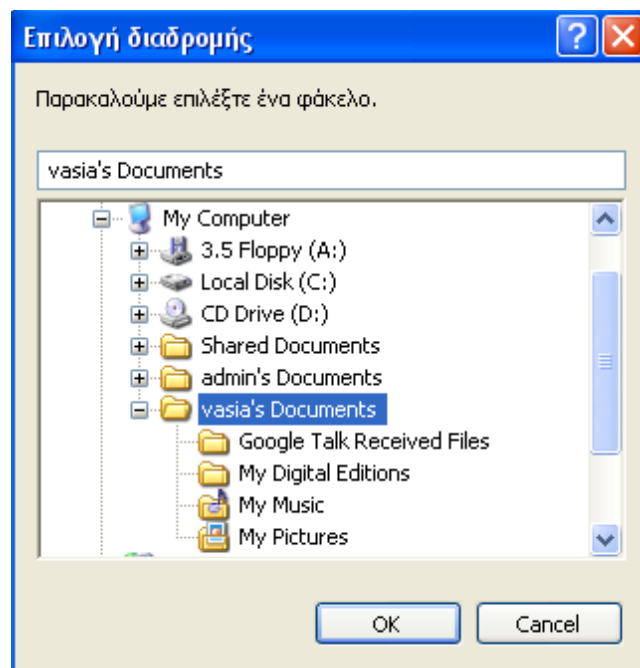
Επιλογή διαδρομής

Παρακαλούμε επιλέξτε ένα φάκελο.

vasia's Documents

My Computer
3.5 Floppy (A:)
Local Disk (C:)
CD Drive (D:)
Shared Documents
admin's Documents
vasia's Documents
Google Talk Received Files
My Digital Editions
My Music
My Pictures

OK
Cancel